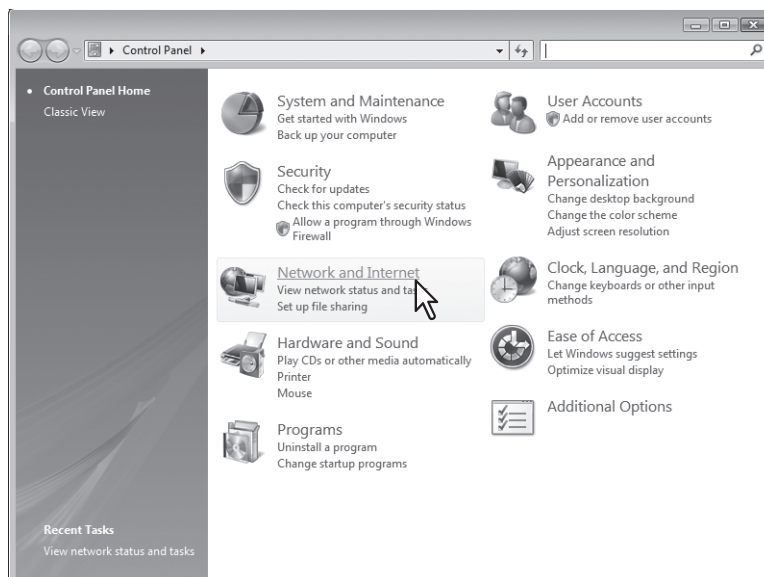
Control Panel

Control Panel Home
Classic View

System and Maintenance
Get started with Windows
Back up your computer

Security
Check for updates
Check this computer's security status
Allow a program through Windows Firewall

Network and Internet
View network status and ta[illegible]
Set up file sharing

Hardware and Sound
Play CDs or other media automatically
Printer
Mouse

Programs
Uninstall a program
Change startup programs

User Accounts
Add or remove user accounts

Appearance and Personalization
Change desktop background
Change the color scheme
Adjust screen resolution

Clock, Language, and Region
Change keyboards or other input methods

Ease of Access
Let Windows suggest settings
Optimize visual display

Additional Options

Recent Tasks
View network status and tasks